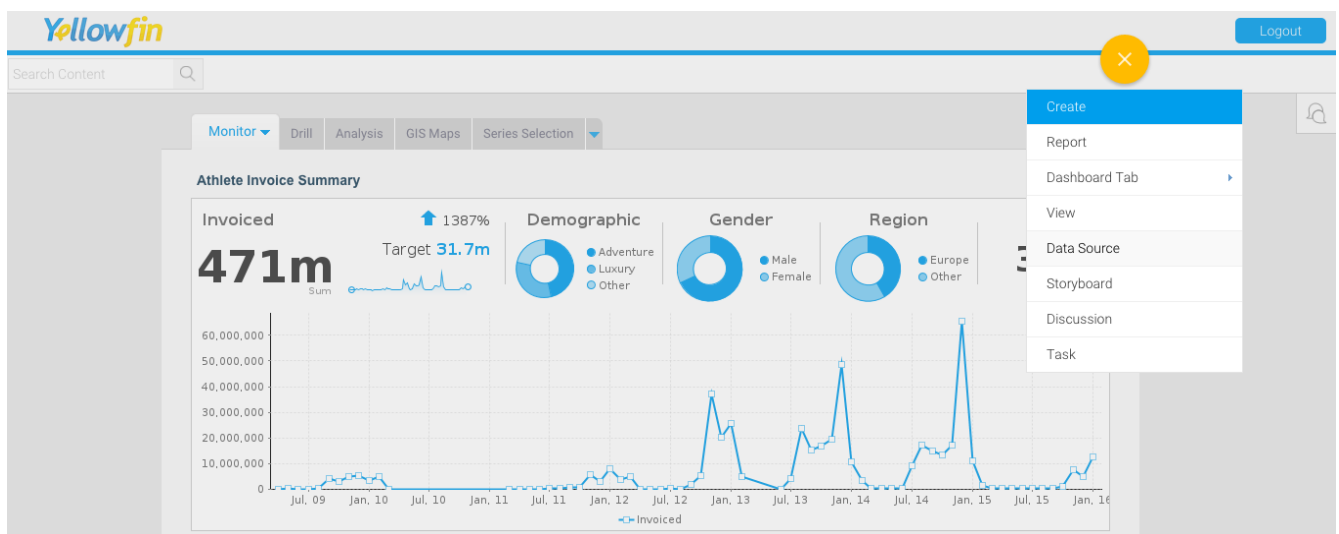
Yellowfin

Logout

Search Content

Monitor Drill Analysis GIS Maps Series Selection

Create
Report
Dashboard Tab
View
Data Source
Storyboard
Discussion
Task

Athlete Invoice Summary

Invoiced
1387%
471m
Sum
Target 31.7m

Demographic
Adventure
Luxury
Other

Gender
Male
Female

Region
Europe
Other

3

60,000,000
50,000,000
40,000,000
30,000,000
20,000,000
10,000,000
0

Jul, 09 Jan, 10 Jul, 10 Jan, 11 Jul, 11 Jan, 12 Jul, 12 Jan, 13 Jul, 13 Jan, 14 Jul, 14 Jan, 15 Jul, 15 Jan, 16

Invoiced